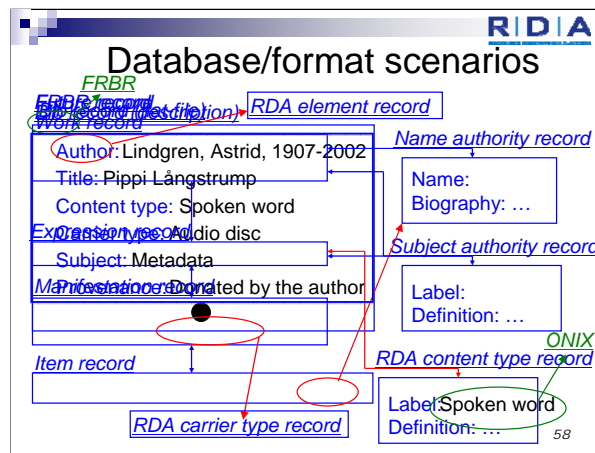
RDA

Database/format scenarios

FRBR

Bib record (description)

RDA element record

Work record

Author: Lindgren, Astrid, 1907-2002

Name authority record

Title: Pippi Långstrump

Name:

Biography: …

Content type: Spoken word

Expression record

Carrier type: Audio disc

Subject authority record

Subject: Metadata

Manifestation record

Provenance: Donated by the author

Label:

Definition: …

ONIX

Item record

RDA content type record

Label: Spoken word

Definition: …

RDA carrier type record

58